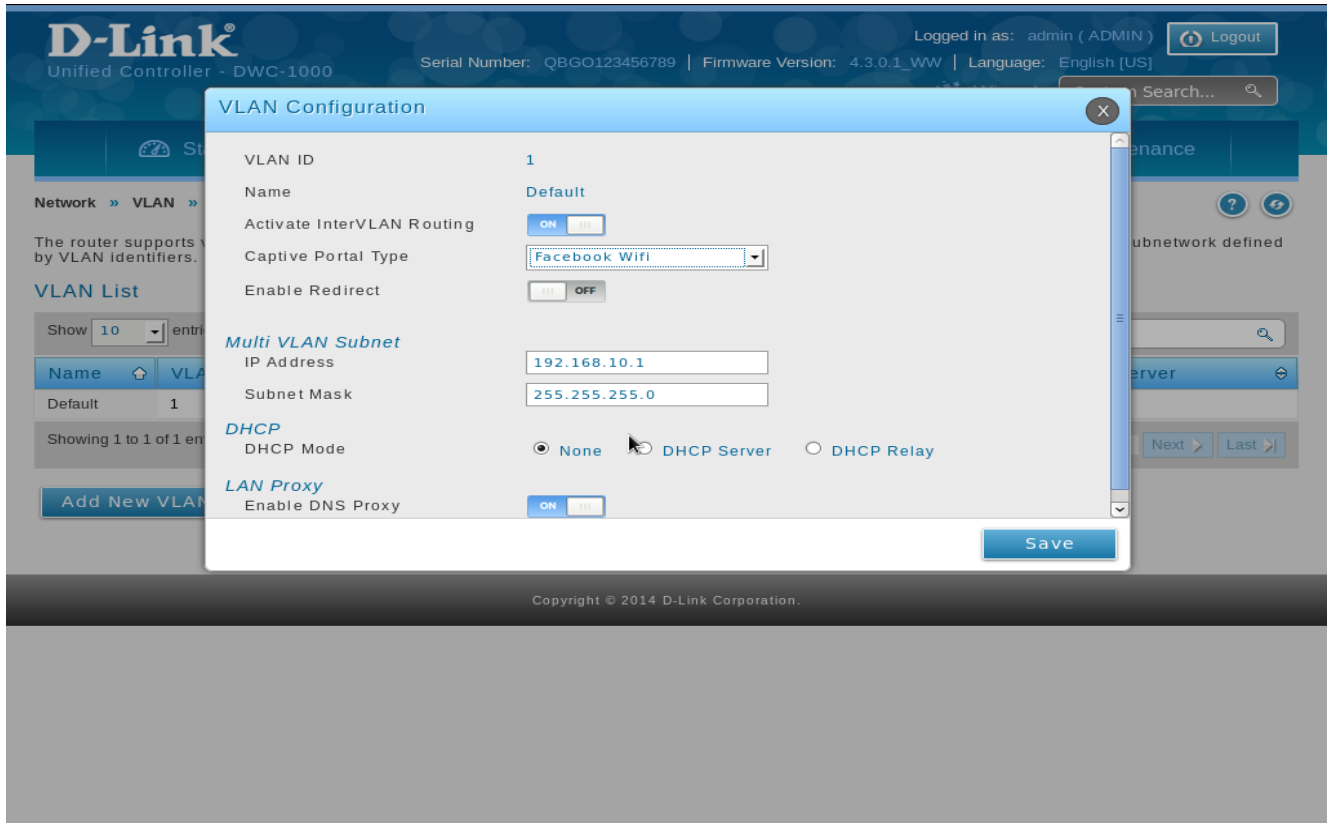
D-Link®
Unified Controller - DWC-1000

Logged in as: admin ( ADMIN ) | Logout
Serial Number: QBGO123456789 | Firmware Version: 4.3.0.1_WW | Language: English [US]
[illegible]n Search...

St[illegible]
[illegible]enance

Network » VLAN »

The router supports v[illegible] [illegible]ubnetwork defined by VLAN identifiers.

VLAN List

Show 10 entri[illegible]

| Name | VLA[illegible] | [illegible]erver |
|---|---|---|
| Default | 1 | |

Showing 1 to 1 of 1 en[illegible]
Next | Last

Add New VLAN

VLAN Configuration

VLAN ID 1
Name Default
Activate InterVLAN Routing ON
Captive Portal Type Facebook Wifi
Enable Redirect OFF

Multi VLAN Subnet
IP Address 192.168.10.1
Subnet Mask 255.255.255.0

DHCP
DHCP Mode None DHCP Server DHCP Relay

LAN Proxy
Enable DNS Proxy ON

Save

Copyright © 2014 D-Link Corporation.